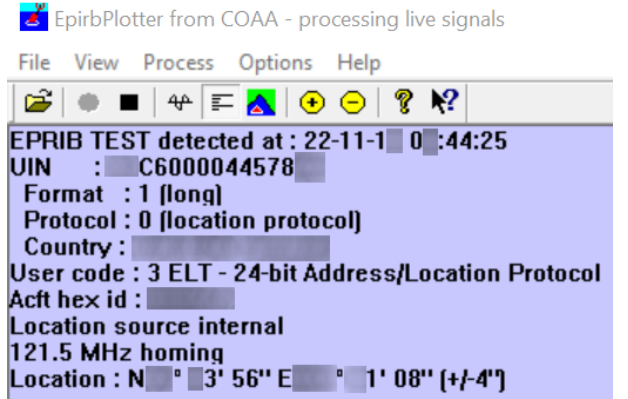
EpirbPlotter from COAA - processing live signals

File View Process Options Help

EPRIB TEST detected at : 22-11-1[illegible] 0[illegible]:44:25
UIN : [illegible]C6000044578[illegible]
Format : 1 (long)
Protocol : 0 (location protocol)
Country : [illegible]
User code : 3 ELT - 24-bit Address/Location Protocol
Acft hex id : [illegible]
Location source internal
121.5 MHz homing
Location : N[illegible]° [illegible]3' 56" E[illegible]° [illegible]1' 08" (+/-4")